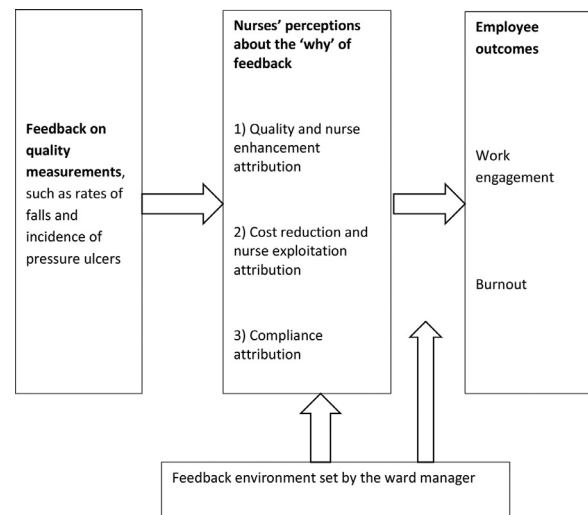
Feedback on quality measurements, such as rates of falls and incidence of pressure ulcers

Nurses' perceptions about the 'why' of feedback

1) Quality and nurse enhancement attribution

2) Cost reduction and nurse exploitation attribution

3) Compliance attribution

Employee outcomes

Work engagement

Burnout

Feedback environment set by the ward manager